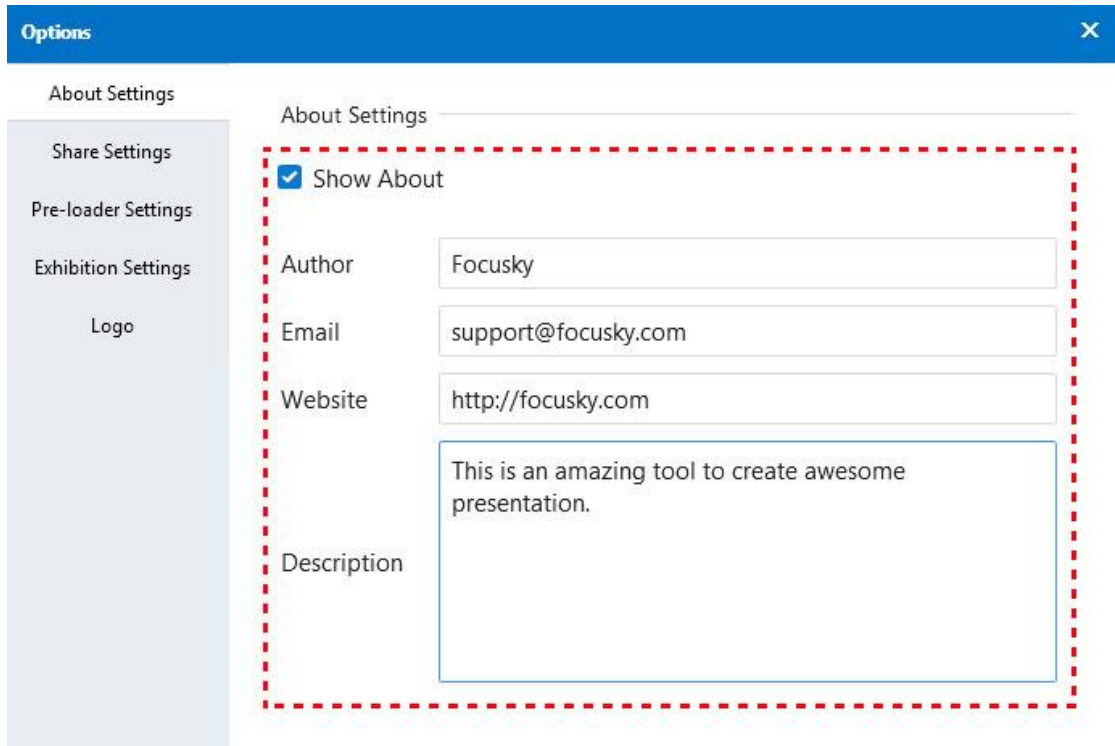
Options
×

About Settings
Share Settings
Pre-loader Settings
Exhibition Settings
Logo

About Settings

Show About

Author
Focusky

Email
support@focusky.com

Website
http://focusky.com

Description
This is an amazing tool to create awesome presentation.